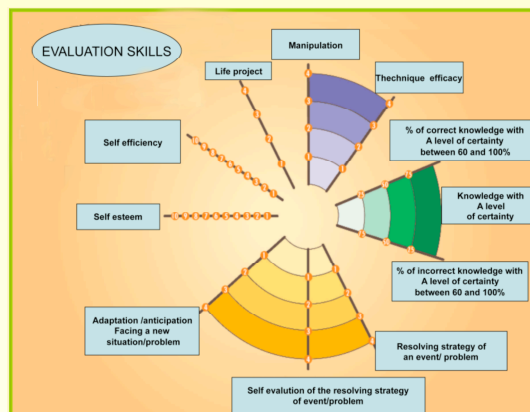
EVALUATION SKILLS

Manipulation

Life project

Technique efficacy

Self efficiency

% of correct knowledge with A level of certainty between 60 and 100%

Self esteem

Knowledge with A level of certainty

% of incorrect knowledge with A level of certainty between 60 and 100%

Adaptation /anticipation Facing a new situation/problem

Resolving strategy of an event/ problem

Self evalution of the resolving strategy of event/problem